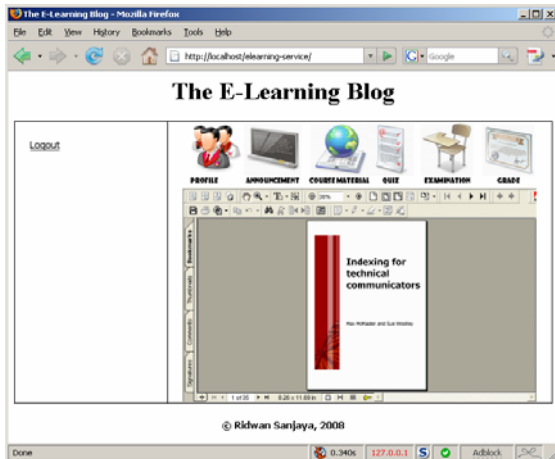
The E-Learning Blog - Mozilla Firefox

File Edit View History Bookmarks Tools Help

http://localhost/elearning-service/

Google

The E-Learning Blog

Logout

PROFILE ANNOUNCEMENT COURSE MATERIAL QUIZ EXAMINATION GRADE

Bookmarks Thumbnails Comments Signatures

Indexing for technical communicators

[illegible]

1 of 35

8.26 x 11.69 in

© Ridwan Sanjaya, 2008

Done

0.340s 127.0.0.1 Adblock